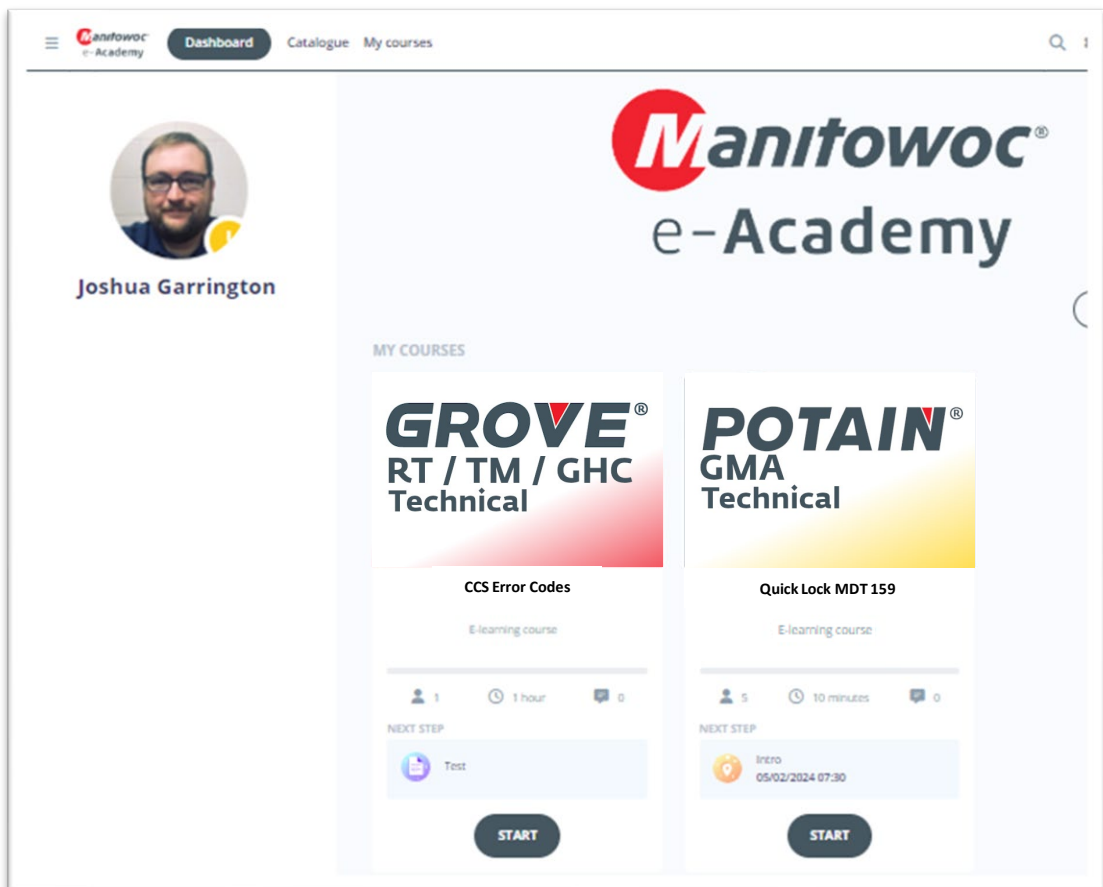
Manitowoc e-Academy Dashboard Catalogue My courses

Joshua Garrington

Manitowoc®
e-Academy

MY COURSES

GROVE®
RT / TM / GHC
Technical

CCS Error Codes

E-learning course

1 1 hour 0

NEXT STEP

Test

START

POTAIN®
GMA
Technical

Quick Lock MDT 159

E-learning course

5 10 minutes 0

NEXT STEP

Intro
05/02/2024 07:30

START